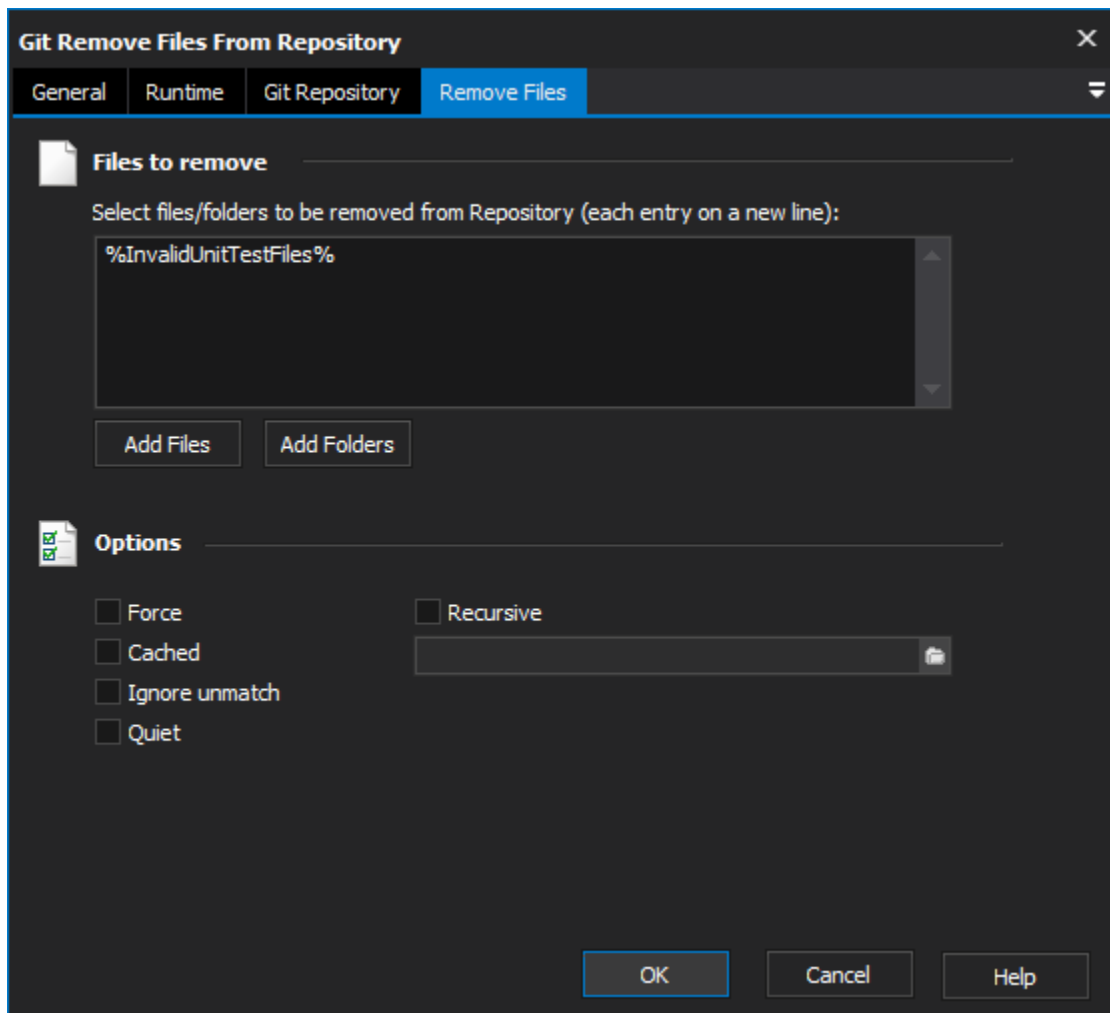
Git Remove Files From Repository

General | Runtime | Git Repository | Remove Files

Files to remove

Select files/folders to be removed from Repository (each entry on a new line):

%InvalidUnitTestFiles%

Add Files | Add Folders

Options

Force
Cached
Ignore unmatch
Quiet
Recursive

OK | Cancel | Help